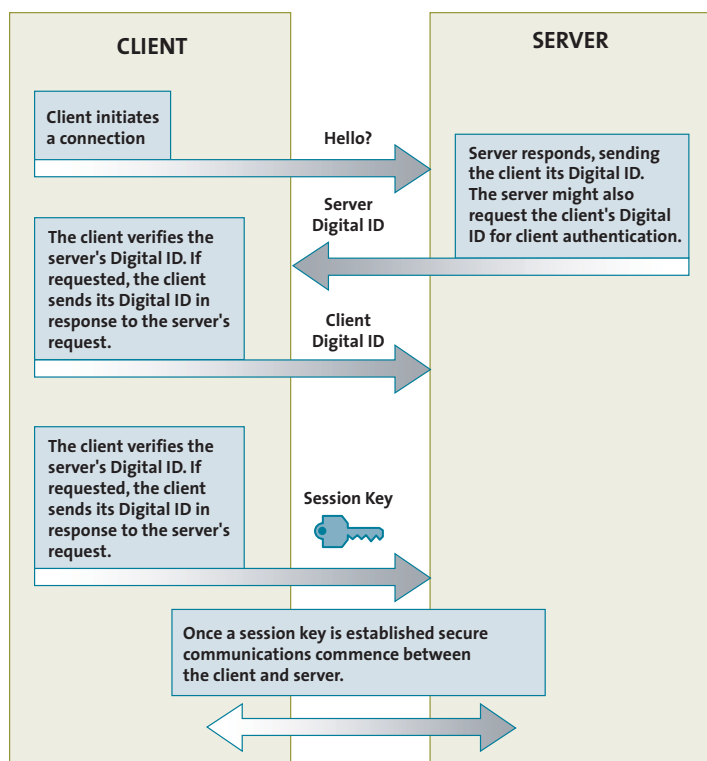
CLIENT

SERVER

Client initiates a connection

Hello?

Server responds, sending the client its Digital ID. The server might also request the client's Digital ID for client authentication.

Server Digital ID

The client verifies the server's Digital ID. If requested, the client sends its Digital ID in response to the server's request.

Client Digital ID

The client verifies the server's Digital ID. If requested, the client sends its Digital ID in response to the server's request.

Session Key

Once a session key is established secure communications commence between the client and server.